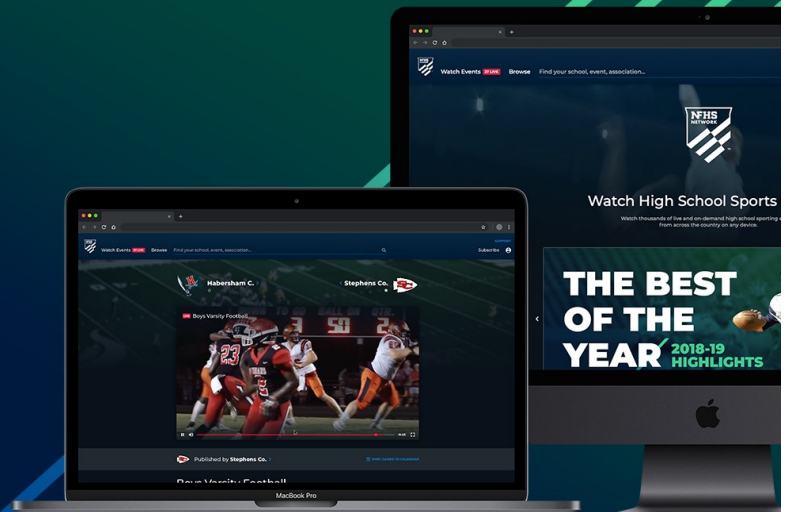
NFHS NETWORK

Watch Events LIVE Browse Find your school, event, association...

Watch High School Sports

Watch thousands of live and on-demand high school sporting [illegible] from across the country on any device.

THE BEST OF THE YEAR 2018-19 HIGHLIGHTS

Watch Events LIVE Browse Find your school, event, association...

Subscribe

Habersham C.

Stephens Co.

LIVE Boys Varsity Football

23

Published by Stephens Co.

Boys Varsity Football

MacBook Pro